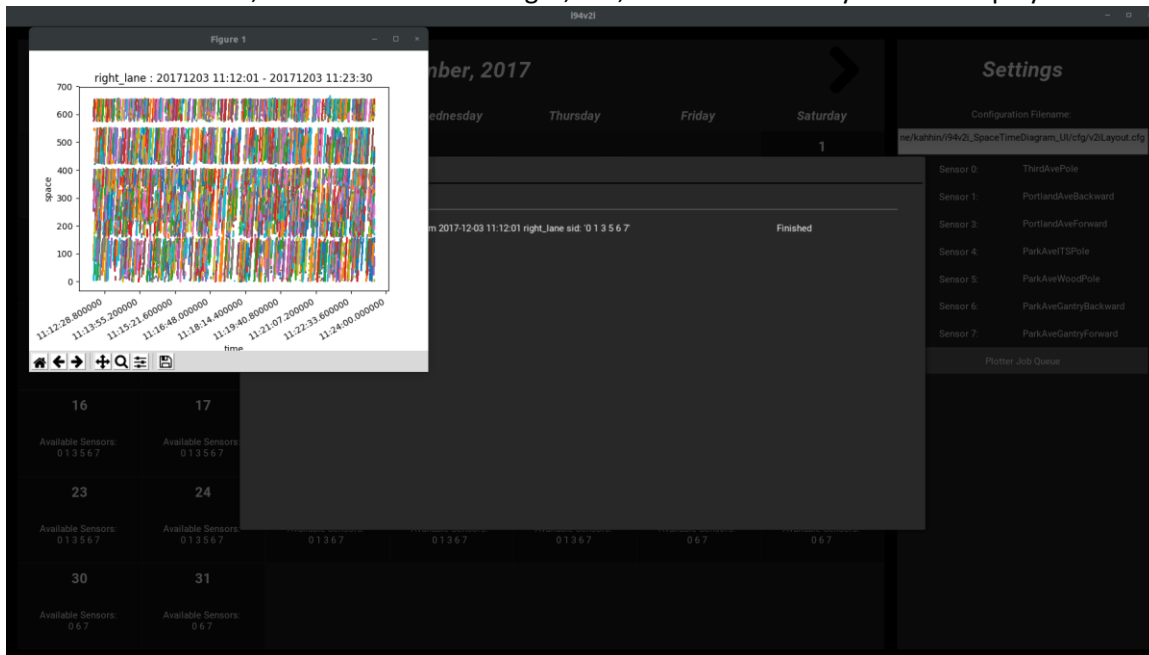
i94v2i

Figure 1

right_lane : 20171203 11:12:01 - 20171203 11:23:30

700
600
500
400
300
200
100
0

space

11:12:28.800000
11:13:55.200000
11:15:21.600000
11:16:48.000000
11:18:14.400000
11:19:40.800000
11:21:07.200000
11:22:33.600000
11:24:00.000000

time

mber, 2017

ednesday | Thursday | Friday | Saturday

1

m 2017-12-03 11:12:01 right_lane sid: '0 1 3 5 6 7'

Finished

Settings

Configuration Filename:

ne/kahhin/i94v2i_SpaceTimeDiagram_UI/cfg/v2iLayout.cfg

| | |
|---|---|
| Sensor 0: | ThirdAvePole |
| Sensor 1: | PortlandAveBackward |
| Sensor 3: | PortlandAveForward |
| Sensor 4: | ParkAveITSPole |
| Sensor 5: | ParkAveWoodPole |
| Sensor 6: | ParkAveGantryBackward |
| Sensor 7: | ParkAveGantryForward |

Plotter Job Queue

16
Available Sensors:
0 1 3 5 6 7

17
Available Sensors:
0 1 3 5 6 7

23
Available Sensors:
0 1 3 5 6 7

24
Available Sensors:
0 1 3 5 6 7

0 1 3 6 7

0 1 3 6 7

0 1 3 6 7

0 6 7

0 6 7

30
Available Sensors:
0 6 7

31
Available Sensors:
0 6 7